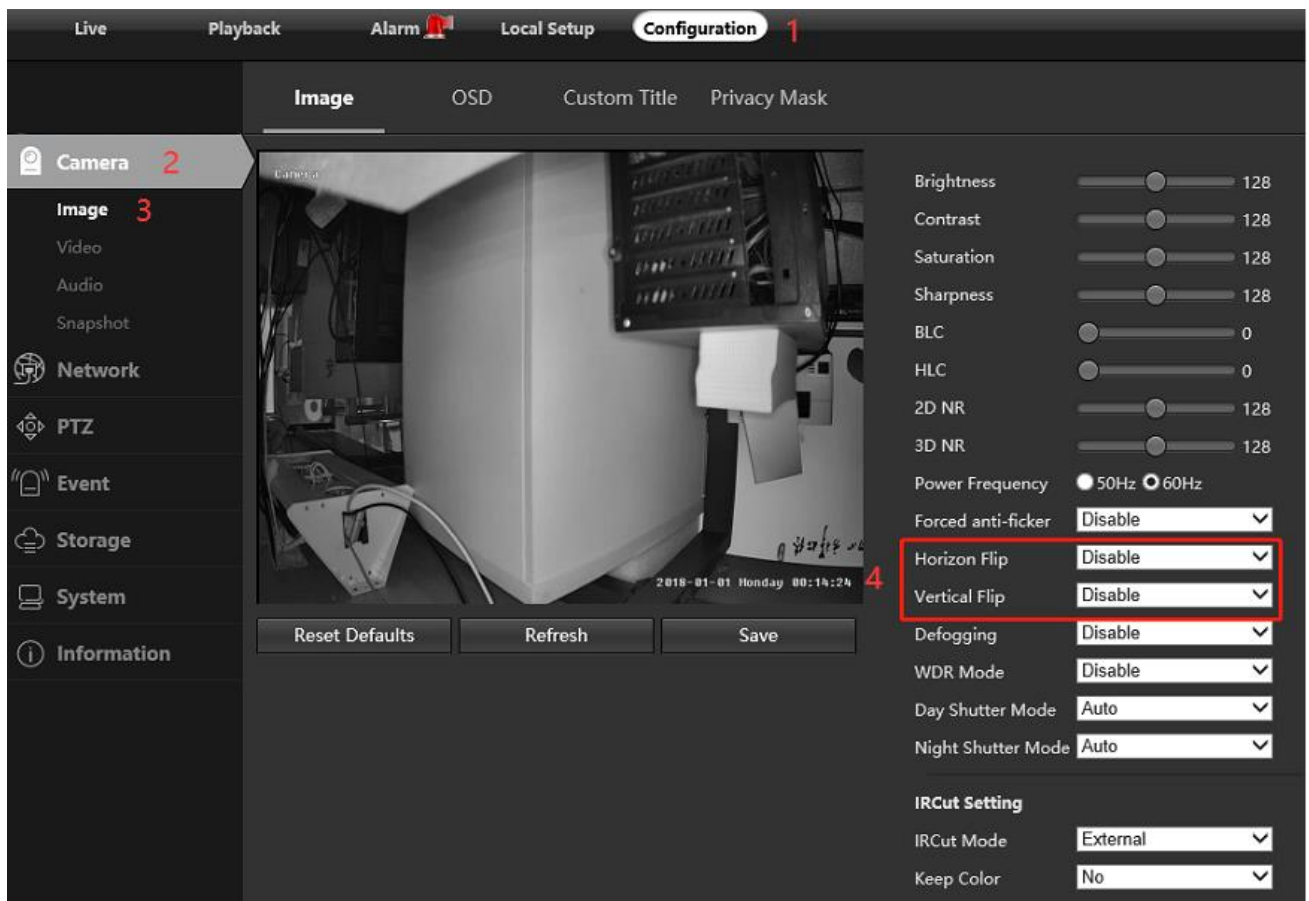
Live Playback Alarm Local Setup Configuration 1

Image OSD Custom Title Privacy Mask

Camera 2
Image 3
Video
Audio
Snapshot
Network
PTZ
Event
Storage
System
Information

Camera

2018-01-01 Monday 00:14:24 4

Reset Defaults Refresh Save

Brightness 128
Contrast 128
Saturation 128
Sharpness 128
BLC 0
HLC 0
2D NR 128
3D NR 128
Power Frequency 50Hz 60Hz
Forced anti-ficker Disable
Horizon Flip Disable
Vertical Flip Disable
Defogging Disable
WDR Mode Disable
Day Shutter Mode Auto
Night Shutter Mode Auto

IRCut Setting
IRCut Mode External
Keep Color No